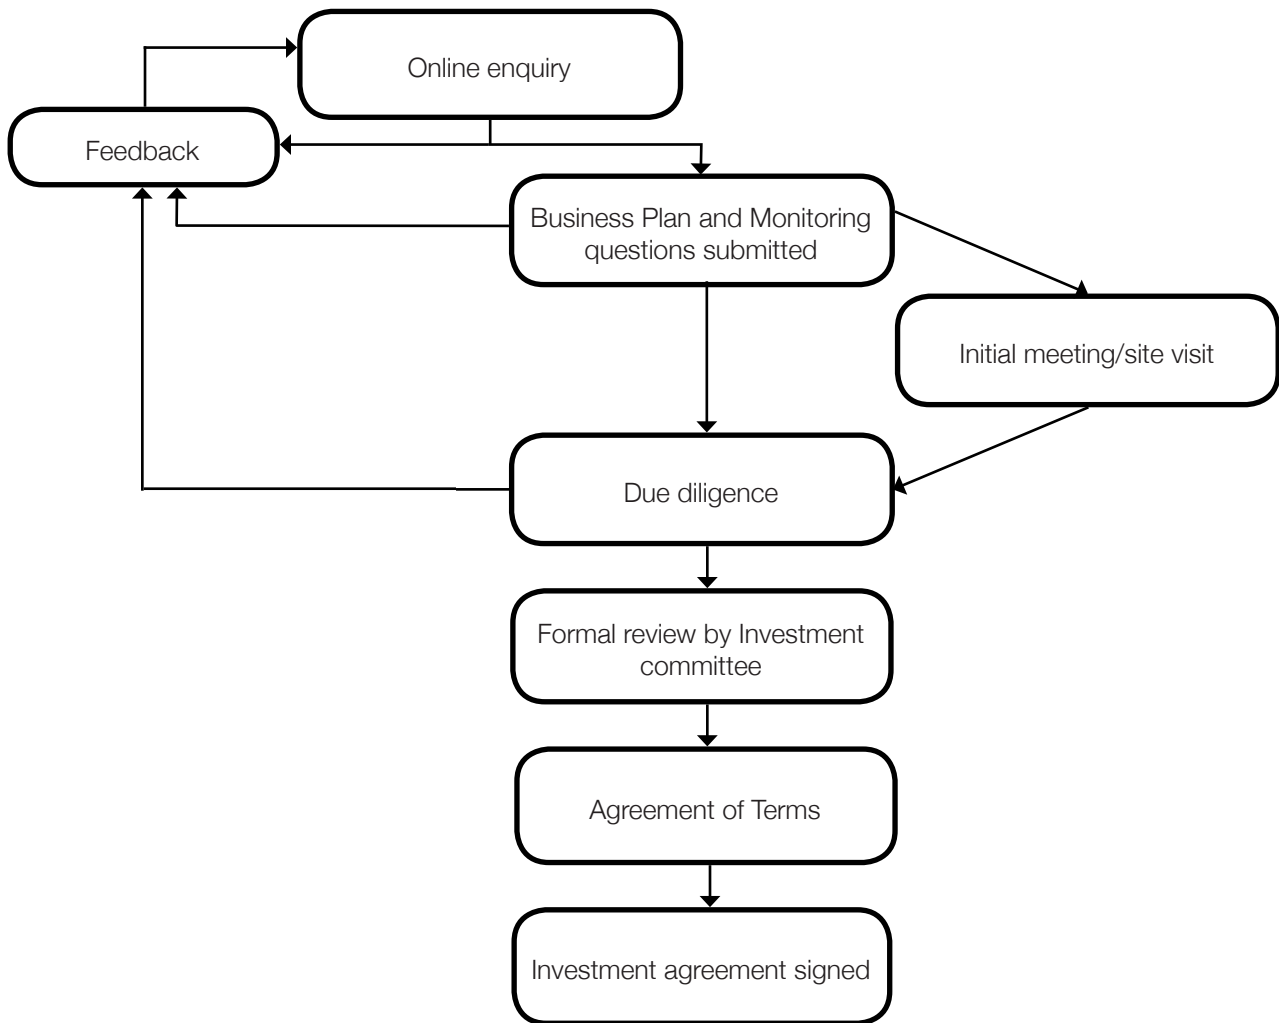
Online enquiry

Feedback

Business Plan and Monitoring questions submitted

Initial meeting/site visit

Due diligence

Formal review by Investment committee

Agreement of Terms

Investment agreement signed